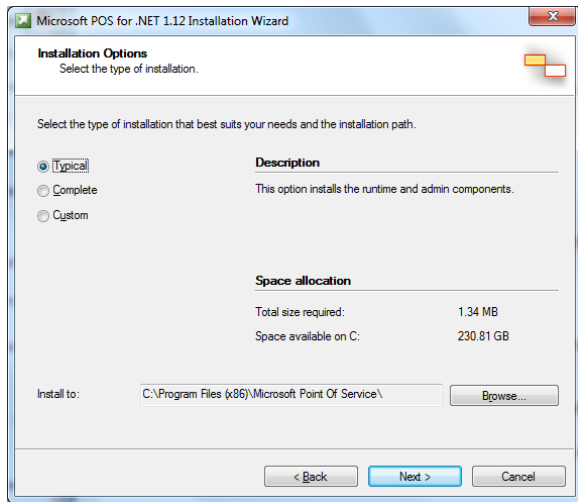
Microsoft POS for .NET 1.12 Installation Wizard

Installation Options
Select the type of installation.

Select the type of installation that best suits your needs and the installation path.

Typical
Complete
Custom

Description
This option installs the runtime and admin components.

Space allocation

| Total size required: | 1.34 MB |
|---|---|
| Space available on C: | 230.81 GB |

Install to: C:\Program Files (x86)\Microsoft Point Of Service\ Browse...

< Back Next > Cancel